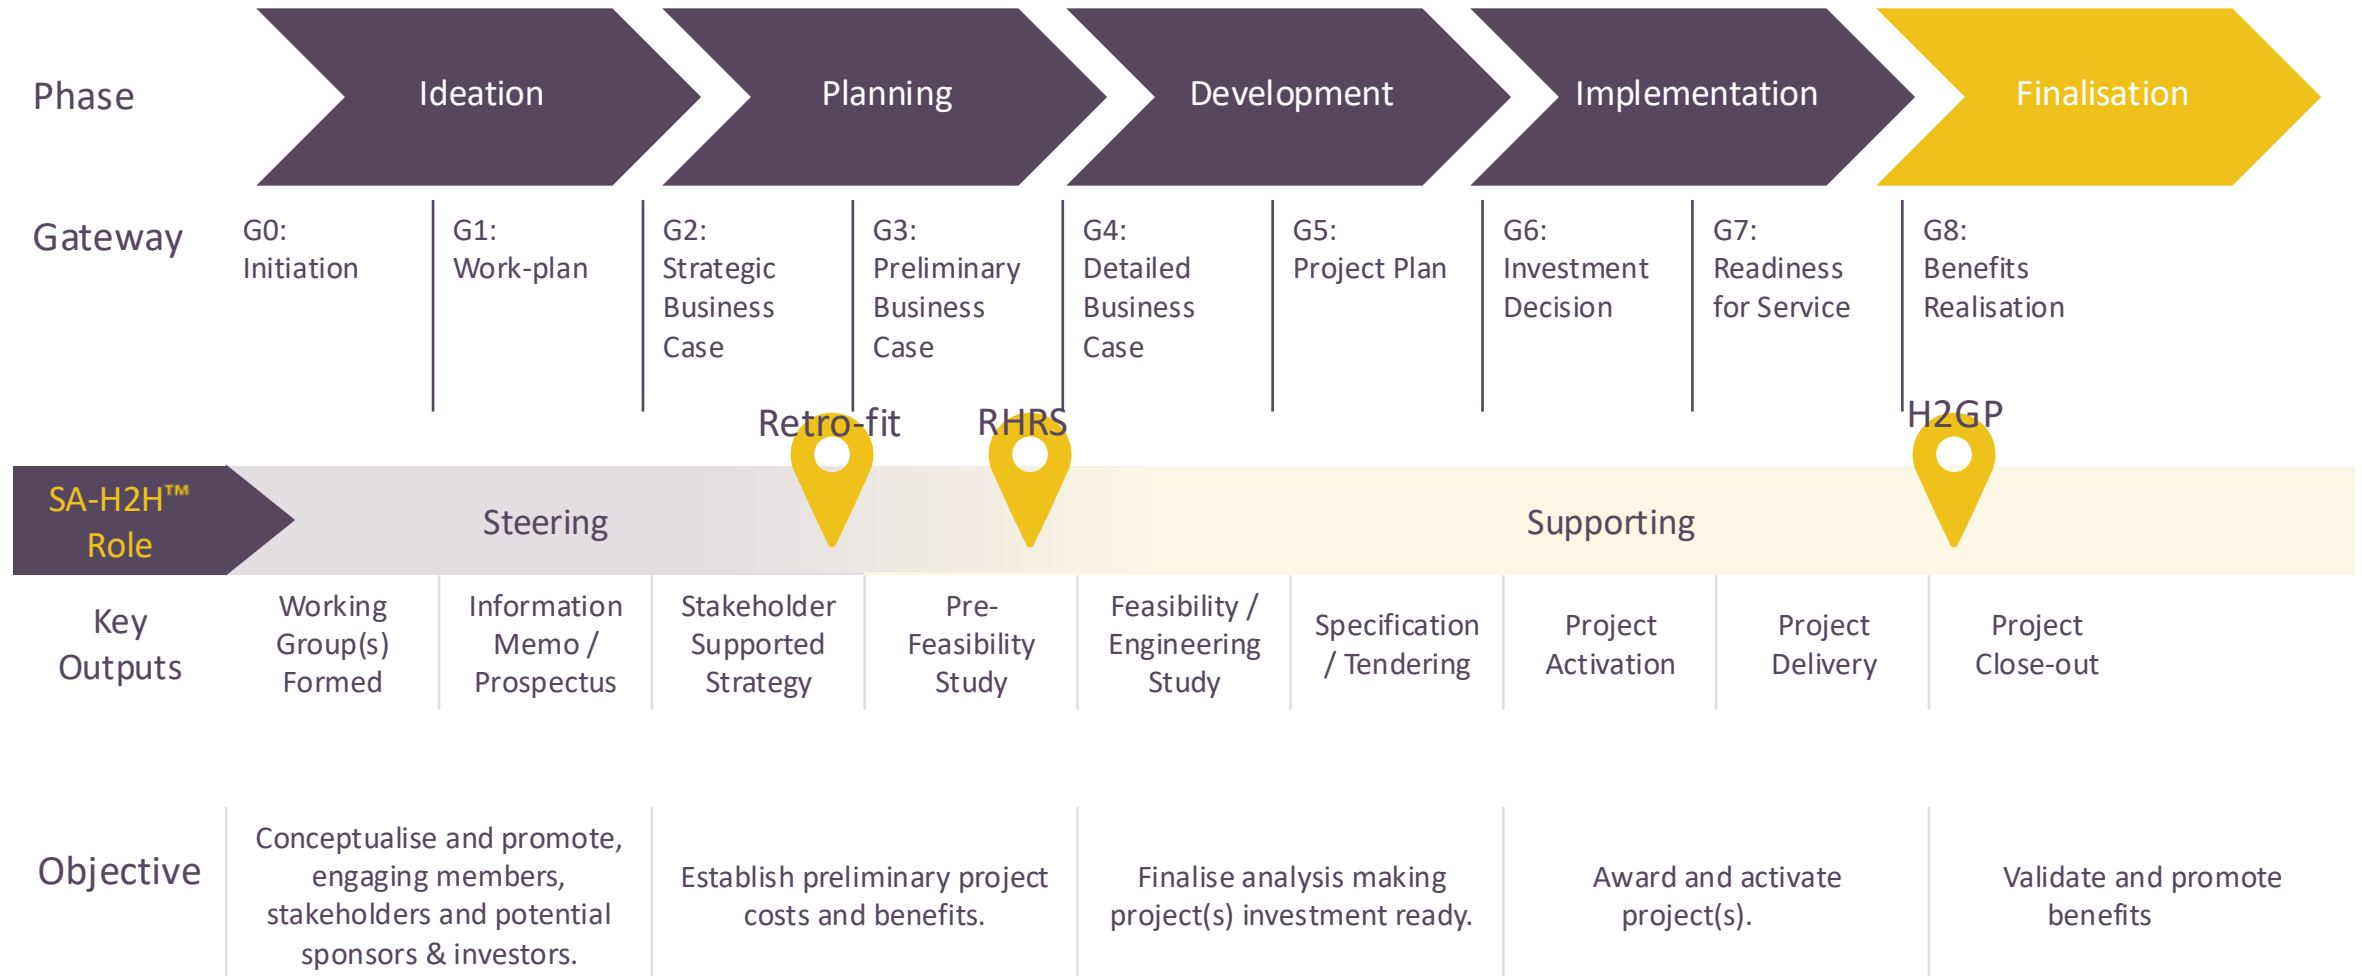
Phase

Ideation

Planning

Development

Implementation

Finalisation

Gateway

G0: Initiation

G1: Work-plan

G2: Strategic Business Case

G3: Preliminary Business Case

G4: Detailed Business Case

G5: Project Plan

G6: Investment Decision

G7: Readiness for Service

G8: Benefits Realisation

Retro-fit

RHRS

H2GP

SA-H2H™ Role

Steering

Supporting

Key Outputs

Working Group(s) Formed

Information Memo / Prospectus

Stakeholder Supported Strategy

Pre-Feasibility Study

Feasibility / Engineering Study

Specification / Tendering

Project Activation

Project Delivery

Project Close-out

Objective

Conceptualise and promote, engaging members, stakeholders and potential sponsors & investors.

Establish preliminary project costs and benefits.

Finalise analysis making project(s) investment ready.

Award and activate project(s).

Validate and promote benefits